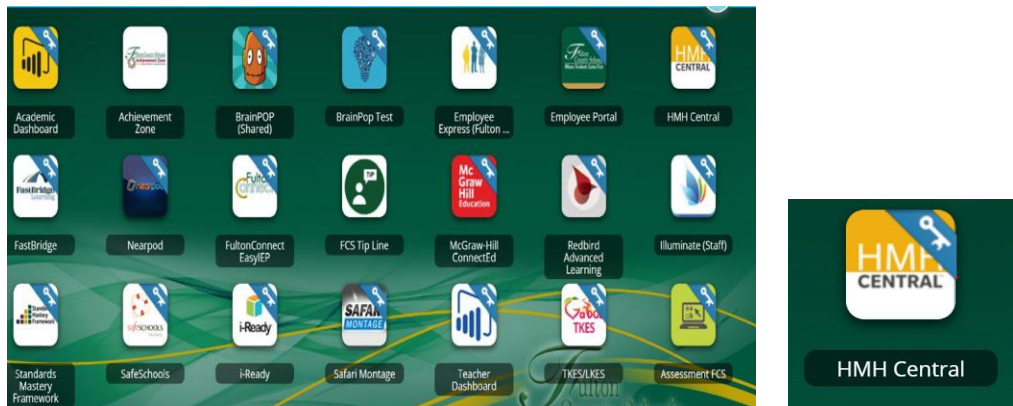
Academic Dashboard

Achievement Zone

BrainPOP (Shared)

BrainPop Test

Employee Express (Fulton ...

Employee Portal

HMH CENTRAL

HMH Central

FastBridge Learning

FastBridge

Nearpod

Nearpod

FultonConnect

FultonConnect EasyIEP

TIP

FCS Tip Line

Mc Graw Hill Education

McGraw-Hill ConnectEd

Redbird Advanced Learning

Illuminate (Staff)

Standards Mastery Framework

Standards Mastery Framework

SafeSCHOOLS

SafeSchools

i-Ready

i-Ready

SAFARI MONTAGE

Safari Montage

Teacher Dashboard

TKES

TKES/LKES

Assessment FCS

HMH CENTRAL

HMH Central